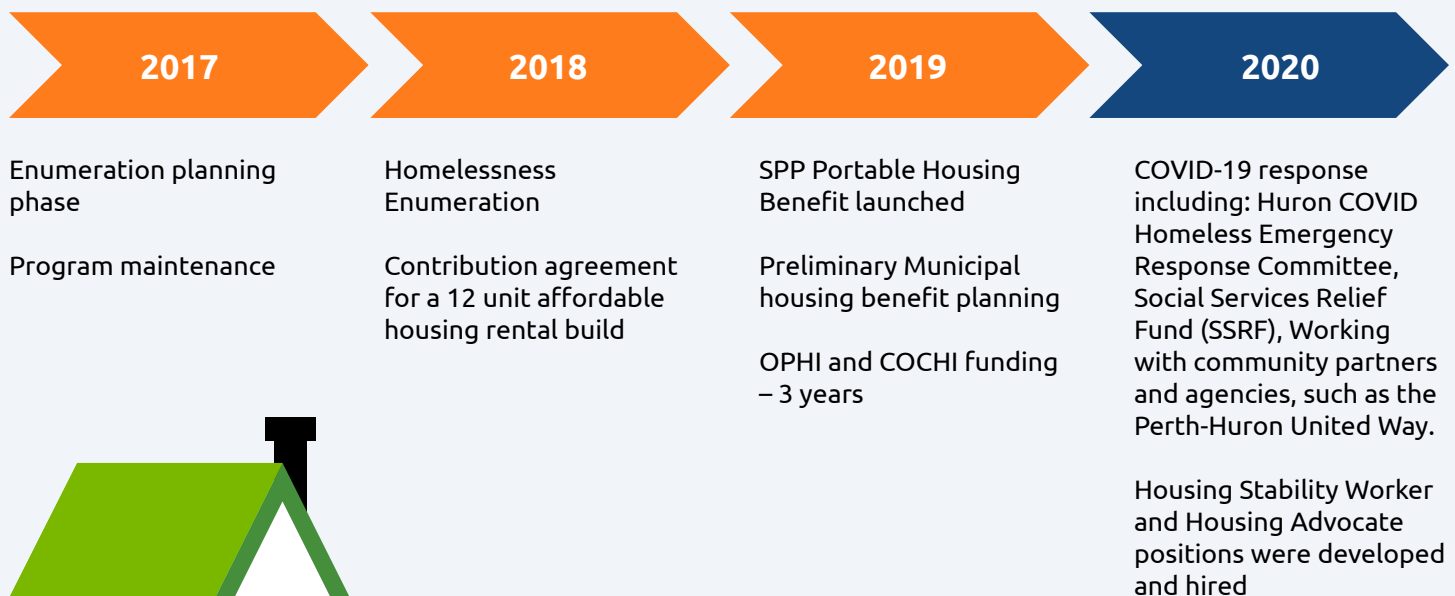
2017

Enumeration planning phase

Program maintenance

2018

Homelessness Enumeration

Contribution agreement for a 12 unit affordable housing rental build

2019

SPP Portable Housing Benefit launched

Preliminary Municipal housing benefit planning

OPHI and COCHI funding – 3 years

2020

COVID-19 response including: Huron COVID Homeless Emergency Response Committee, Social Services Relief Fund (SSRF), Working with community partners and agencies, such as the Perth-Huron United Way.

Housing Stability Worker and Housing Advocate positions were developed and hired